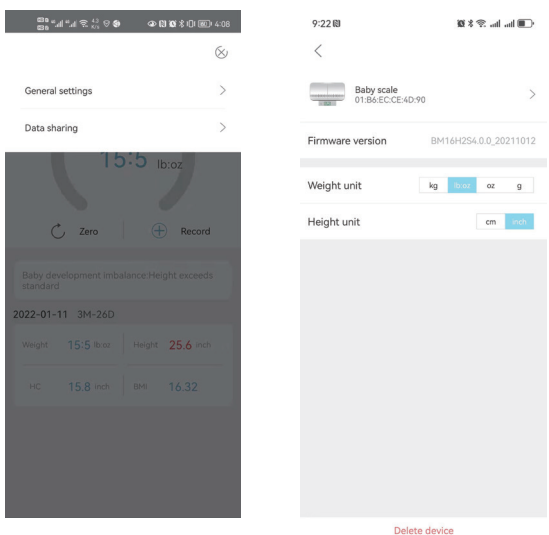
4:08

General settings

Data sharing

15:5 lb:oz

Zero

Record

Baby development imbalance:Height exceeds standard

2022-01-11 3M-26D

Weight 15:5 lb:oz

Height 25.6 inch

HC 15.8 inch

BMI 16.32

9:22

Baby scale
01:B6:EC:CE:4D:90

Firmware version BM16H2S4.0.0_20211012

Weight unit

| kg | lb:oz | oz | g |
|---|---|---|---|

Height unit

| cm | inch |
|---|---|

Delete device